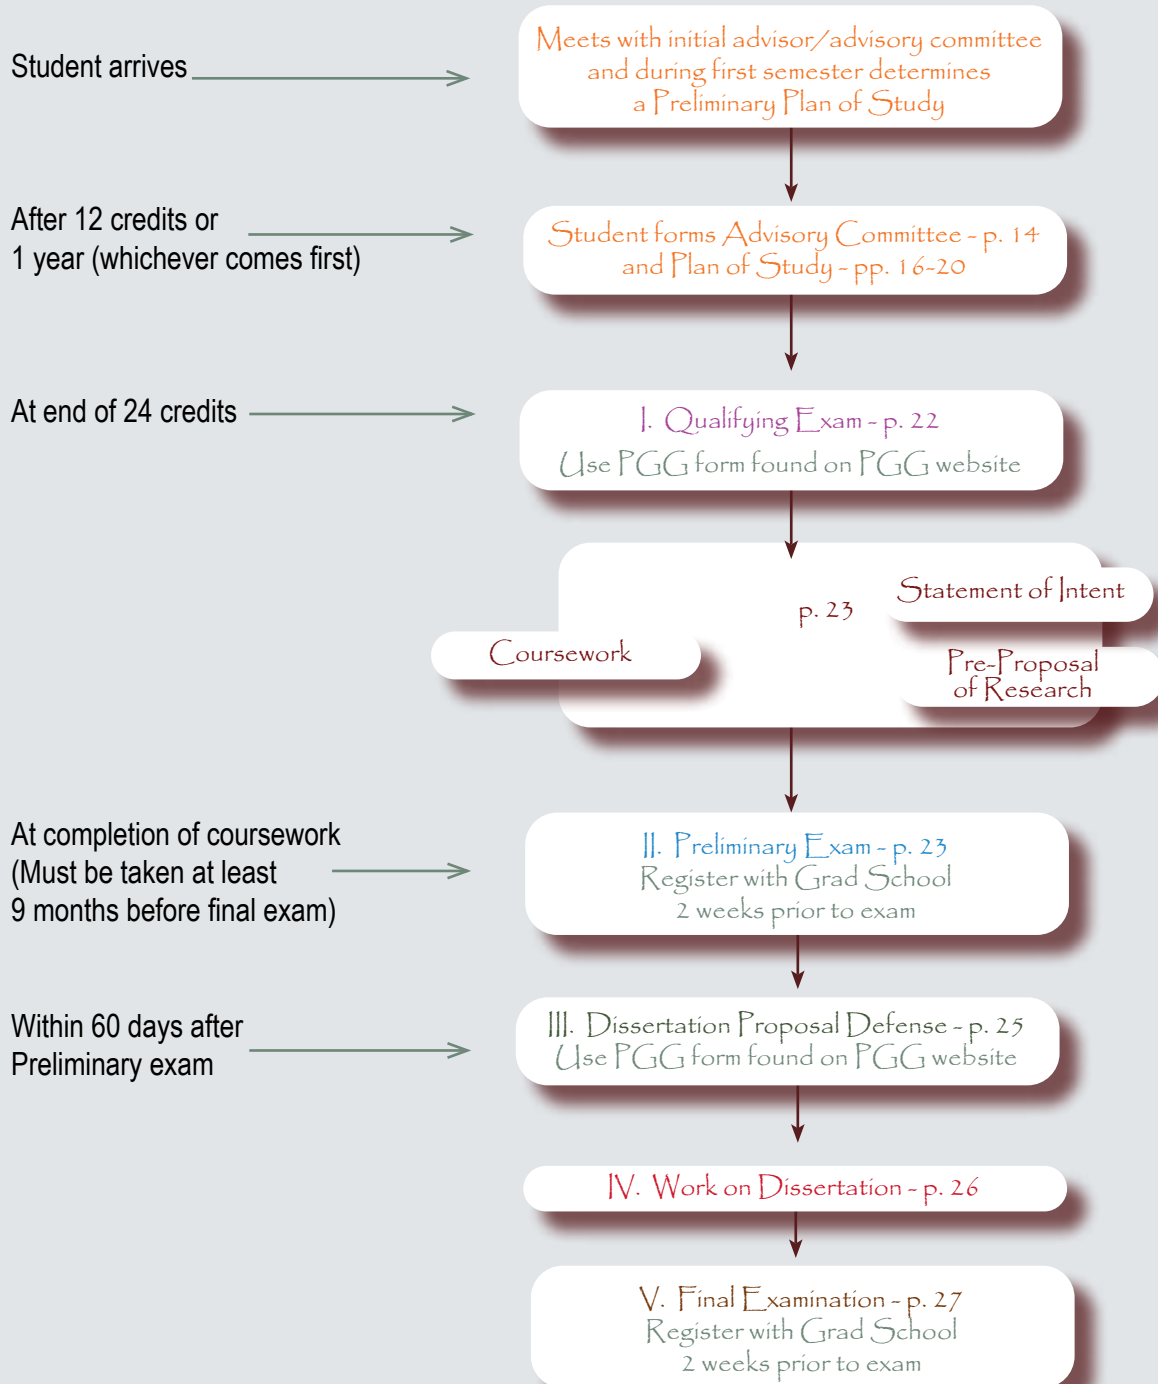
Student arrives

Meets with initial advisor/advisory committee and during first semester determines a Preliminary Plan of Study

After 12 credits or 1 year (whichever comes first)

Student forms Advisory Committee - p. 14 and Plan of Study - pp. 16-20

At end of 24 credits

I. Qualifying Exam - p. 22
Use PGG form found on PGG website

p. 23

Statement of Intent

Coursework

Pre-Proposal of Research

At completion of coursework (Must be taken at least 9 months before final exam)

II. Preliminary Exam - p. 23
Register with Grad School
2 weeks prior to exam

Within 60 days after Preliminary exam

III. Dissertation Proposal Defense - p. 25
Use PGG form found on PGG website

IV. Work on Dissertation - p. 26

V. Final Examination - p. 27
Register with Grad School
2 weeks prior to exam